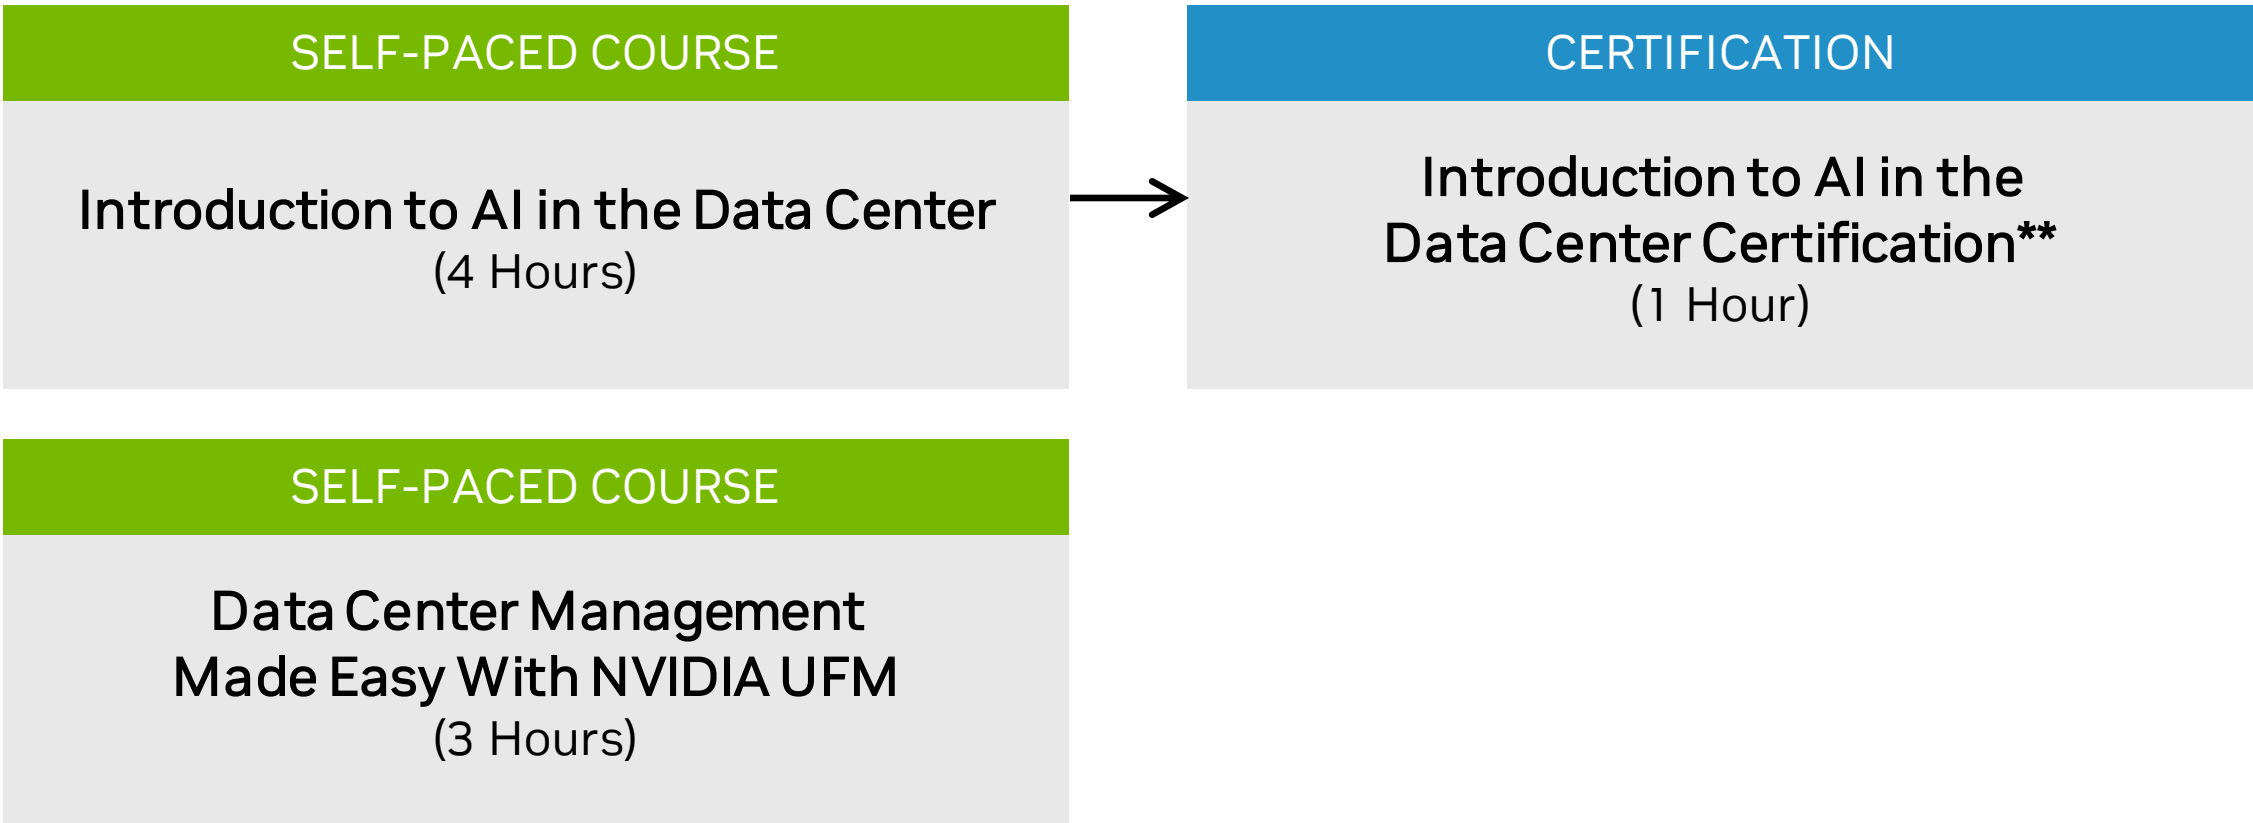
SELF-PACED COURSE

Introduction to AI in the Data Center
(4 Hours)

CERTIFICATION

Introduction to AI in the Data Center Certification**
(1 Hour)

SELF-PACED COURSE

Data Center Management Made Easy With NVIDIA UFM
(3 Hours)